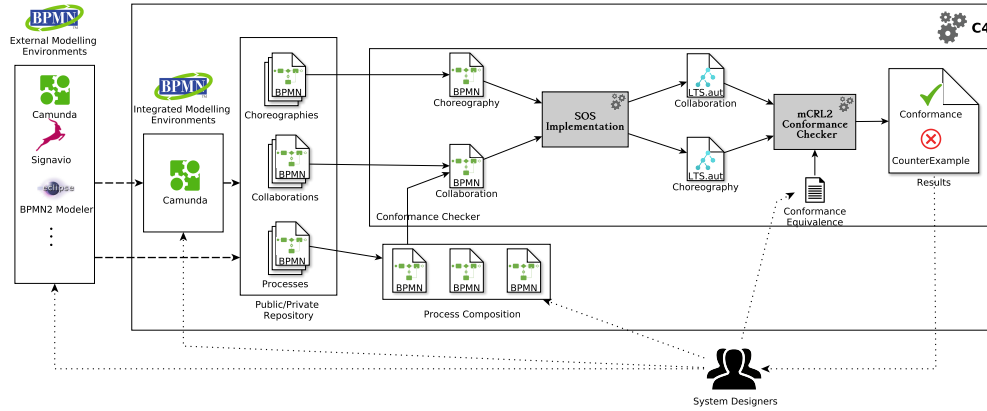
BPMN
External Modelling Environments

Camunda

Signavio

eclipse

BPMN2 Modeler

⋮

C4

BPMN
Integrated Modelling Environments

Camunda

BPMN
Choreographies

BPMN
Collaborations

BPMN
Processes

Public/Private Repository

BPMN
Choreography

BPMN
Collaboration

SOS Implementation

LTS.aut
Collaboration

LTS.aut
Choreography

mCRL2 Conformance Checker

Conformance Equivalence

Conformance Checker

Conformance

CounterExample

Results

BPMN

BPMN

BPMN

Process Composition

System Designers